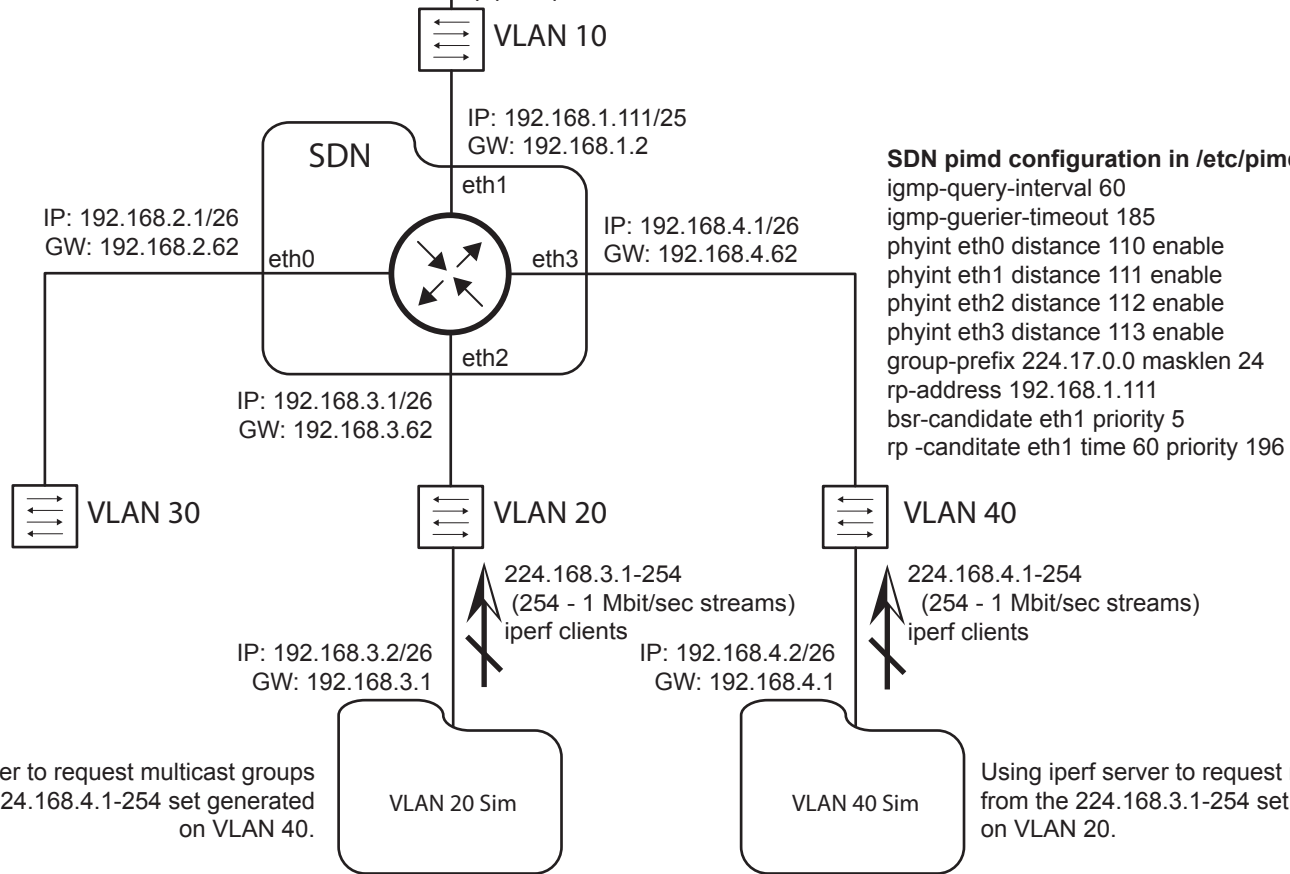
VLAN 10

IP: 192.168.1.111/25
GW: 192.168.1.2

SDN

eth1

SDN pimd configuration in /etc/pimd
igmp-query-interval 60
igmp-guerier-timeout 185
phyint eth0 distance 110 enable
phyint eth1 distance 111 enable
phyint eth2 distance 112 enable
phyint eth3 distance 113 enable
group-prefix 224.17.0.0 masklen 24
rp-address 192.168.1.111
bsr-candidate eth1 priority 5
rp -canditate eth1 time 60 priority 196

IP: 192.168.2.1/26
GW: 192.168.2.62

eth0

eth3

IP: 192.168.4.1/26
GW: 192.168.4.62

eth2

IP: 192.168.3.1/26
GW: 192.168.3.62

VLAN 30

VLAN 20

VLAN 40

224.168.3.1-254
(254 - 1 Mbit/sec streams)
iperf clients

224.168.4.1-254
(254 - 1 Mbit/sec streams)
iperf clients

IP: 192.168.3.2/26
GW: 192.168.3.1

IP: 192.168.4.2/26
GW: 192.168.4.1

er to request multicast groups
224.168.4.1-254 set generated
on VLAN 40.

VLAN 20 Sim

VLAN 40 Sim

Using iperf server to request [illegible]
from the 224.168.3.1-254 set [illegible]
on VLAN 20.